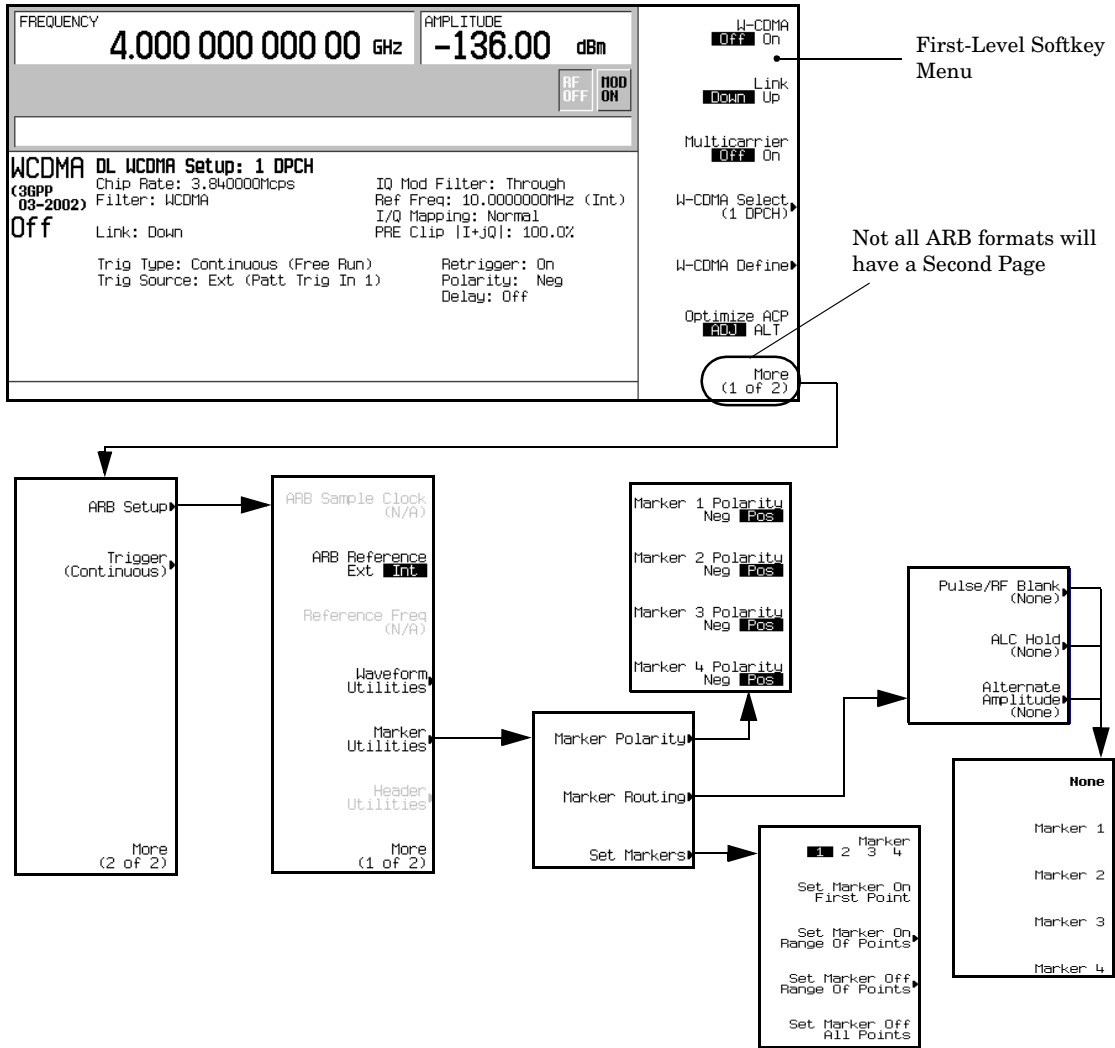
FREQUENCY
4.000 000 000 00 GHz
AMPLITUDE
-136.00 dBm

RF OFF
MOD ON

WCDMA
(3GPP 03-2002)
Off

DL WCDMA Setup: 1 DPCH
Chip Rate: 3.840000Mcps
Filter: WCDMA
Link: Down

IQ Mod Filter: Through
Ref Freq: 10.0000000MHz (Int)
I/Q Mapping: Normal
PRE Clip |I+jQ|: 100.0%

Trig Type: Continuous (Free Run)
Trig Source: Ext (Patt Trig In 1)

Retrigger: On
Polarity: Neg
Delay: Off

W-CDMA
Off On

Link
Down Up

Multicarrier
Off On

W-CDMA Select
(1 DPCH)

W-CDMA Define

Optimize ACP
ADJ ALT

More
(1 of 2)

First-Level Softkey Menu

Not all ARB formats will have a Second Page

ARB Setup

Trigger
(Continuous)

More
(2 of 2)

ARB Sample Clock
(N/A)

ARB Reference
Ext Int

Reference Freq
(N/A)

Waveform
Utilities

Marker
Utilities

Header
Utilities

More
(1 of 2)

Marker 1 Polarity
Neg Pos

Marker 2 Polarity
Neg Pos

Marker 3 Polarity
Neg Pos

Marker 4 Polarity
Neg Pos

Marker Polarity

Marker Routing

Set Markers

Pulse/RF Blank
(None)

ALC Hold
(None)

Alternate
Amplitude
(None)

None

Marker 1

Marker 2

Marker 3

Marker 4

Marker
1 2 3 4

Set Marker On
First Point

Set Marker On
Range Of Points

Set Marker Off
Range Of Points

Set Marker Off
All Points